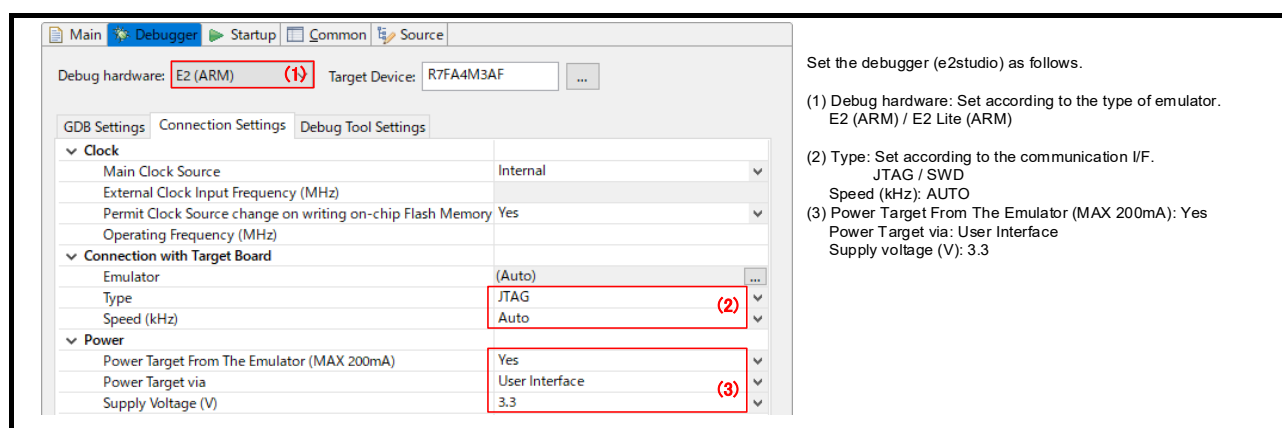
Main Debugger Startup Common Source

Debug hardware: E2 (ARM) (1) Target Device: R7FA4M3AF ...

GDB Settings Connection Settings Debug Tool Settings

| | |
|---|---|
| Clock | |
| Main Clock Source | Internal |
| External Clock Input Frequency (MHz) | |
| Permit Clock Source change on writing on-chip Flash Memory | Yes |
| Operating Frequency (MHz) | |
| Connection with Target Board | |
| Emulator | (Auto) |
| Type | JTAG |
| Speed (kHz) | Auto |
| Power | |
| Power Target From The Emulator (MAX 200mA) | Yes |
| Power Target via | User Interface |
| Supply Voltage (V) | 3.3 |

(2)

(3)

Set the debugger (e2studio) as follows.

(1) Debug hardware: Set according to the type of emulator.
E2 (ARM) / E2 Lite (ARM)

(2) Type: Set according to the communication I/F.
JTAG / SWD
Speed (kHz): AUTO
(3) Power Target From The Emulator (MAX 200mA): Yes
Power Target via: User Interface
Supply voltage (V): 3.3